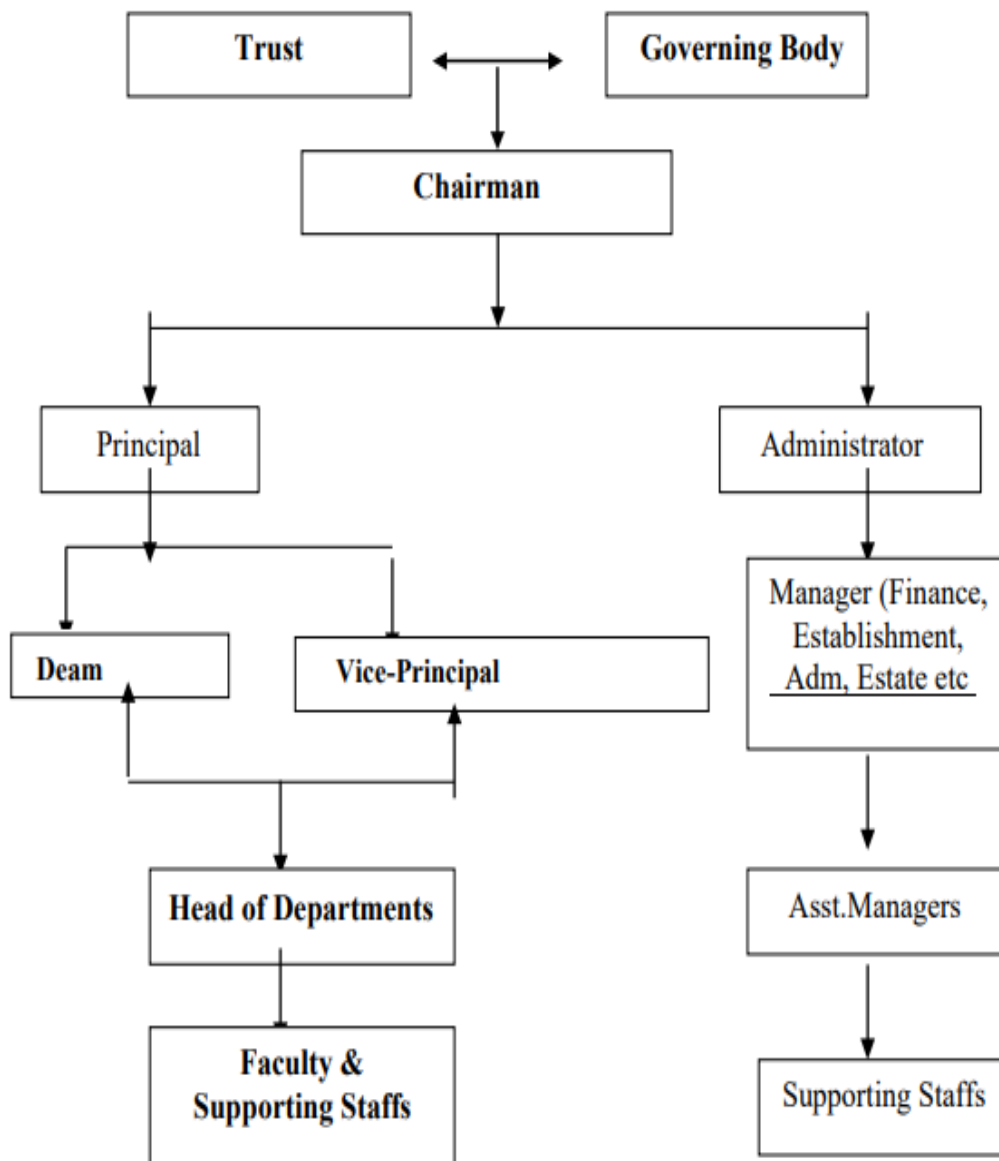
Trust

Governing Body

Chairman

Principal

Administrator

Deam

Vice-Principal

Manager (Finance, Establishment, Adm, Estate etc

Head of Departments

Asst.Managers

Faculty & Supporting Staffs

Supporting Staffs